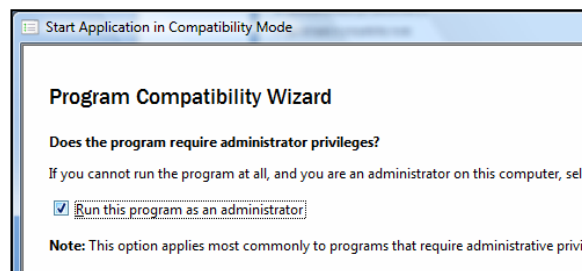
Start Application in Compatibility Mode

Program Compatibility Wizard

Does the program require administrator privileges?

If you cannot run the program at all, and you are an administrator on this computer, sel

Run this program as an administrator

Note: This option applies most commonly to programs that require administrative privi